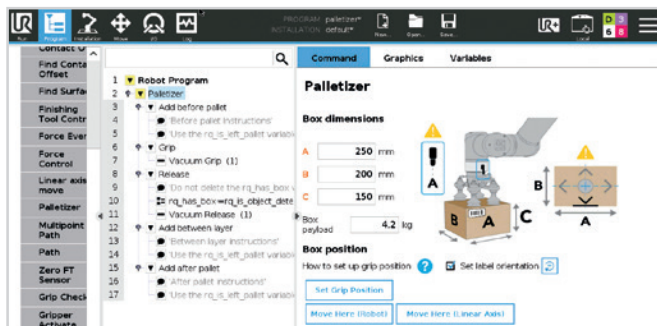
Run Program Installation Move I/O Log

PROGRAM palletizer*
INSTALLATION default*

New... Open... Save...

Local

D 3
6 8

Contact O
Find Conte Offset
Find Surfa
Finishing Tool Contr
Force Ever
Force Control
Linear axis move
Palletizer
Multipoint Path
Path
Zero FT Sensor
Grip Check
Gripper Activate

1 Robot Program
2 Palletizer
3 Add before pallet
4 'Before pallet instructions'
5 'Use the rq_is_left_pallet varia
6 Grip
7 Vacuum Grip (1)
8 Release
9 'Do not delete the rq_has_box v
10 rq_has_box=rq_is_object_dete
11 Vacuum Release (1)
12 Add between layer
13 'Between layer instructions'
14 'Use the rq_is_left_pallet varia
15 Add after pallet
16 'After pallet instructions'
17 'Use the rq_is_left_pallet varia

Command Graphics Variables

Palletizer

Box dimensions

A 250 mm
B 200 mm
C 150 mm
Box payload 4.2 kg

Box position

How to set up grip position ? Set label orientation

Set Grip Position

Move Here (Robot) Move Here (Linear Axis)

A
A
B
C
B
A
1
A